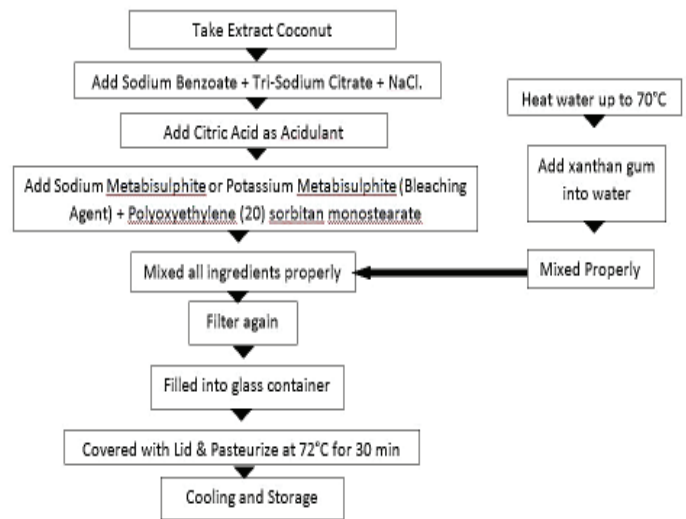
Take Extract Coconut

Add Sodium Benzoate + Tri-Sodium Citrate + NaCl.

Add Citric Acid as Acidulant

Add Sodium Metabisulphite or Potassium Metabisulphite (Bleaching Agent) + Polyoxyethylene (20) sorbitan monostearate

Mixed all ingredients properly

Filter again

Filled into glass container

Covered with Lid & Pasteurize at 72°C for 30 min

Cooling and Storage

Heat water up to 70°C

Add xanthan gum into water

Mixed Properly